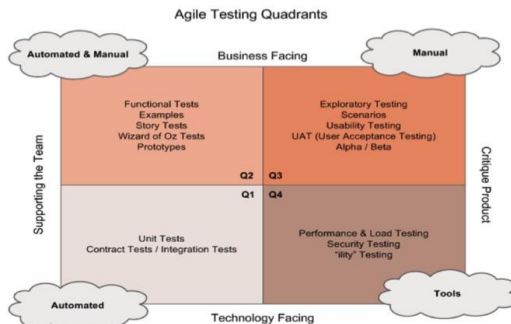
Agile Testing Quadrants

Automated & Manual

Business Facing

Manual

Functional Tests
Examples
Story Tests
Wizard of Oz Tests
Prototypes

Q2

Exploratory Testing
Scenarios
Usability Testing
UAT (User Acceptance Testing)
Alpha / Beta

Q3

Supporting the Team

Critique Product

Q1

Unit Tests
Contract Tests / Integration Tests

Q4

Performance & Load Testing
Security Testing
"ility" Testing

Automated

Tools

Technology Facing